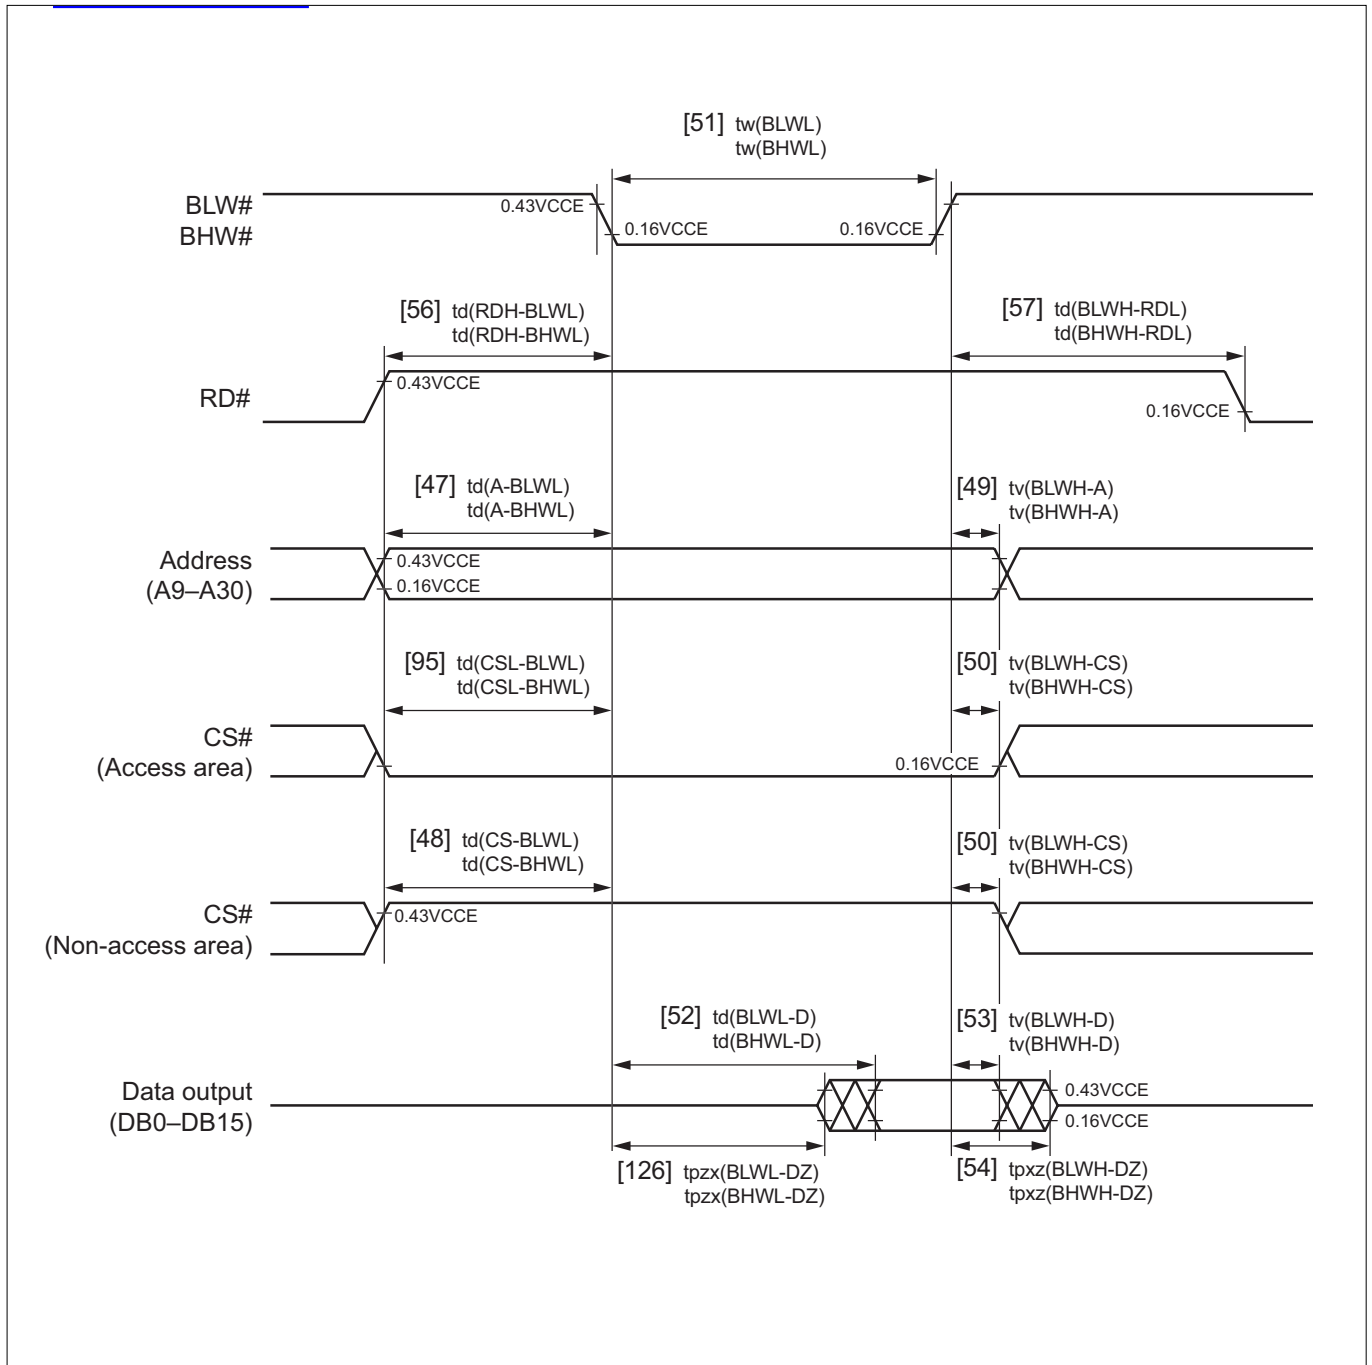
[51] tw(BLWL)
tw(BHWL)

BLW#
BHW#

0.43VCCE

0.16VCCE

0.16VCCE

[56] td(RDH-BLWL)
td(RDH-BHWL)

[57] td(BLWH-RDL)
td(BHWH-RDL)

RD#

0.43VCCE

0.16VCCE

[47] td(A-BLWL)
td(A-BHWL)

[49] tv(BLWH-A)
tv(BHWH-A)

Address
(A9–A30)

0.43VCCE
0.16VCCE

[95] td(CSL-BLWL)
td(CSL-BHWL)

[50] tv(BLWH-CS)
tv(BHWH-CS)

CS#
(Access area)

0.16VCCE

[48] td(CS-BLWL)
td(CS-BHWL)

[50] tv(BLWH-CS)
tv(BHWH-CS)

CS#
(Non-access area)

0.43VCCE

[52] td(BLWL-D)
td(BHWL-D)

[53] tv(BLWH-D)
tv(BHWH-D)

Data output
(DB0–DB15)

0.43VCCE
0.16VCCE

[126] tpzx(BLWL-DZ)
tpzx(BHWL-DZ)

[54] tpxz(BLWH-DZ)
tpxz(BHWH-DZ)